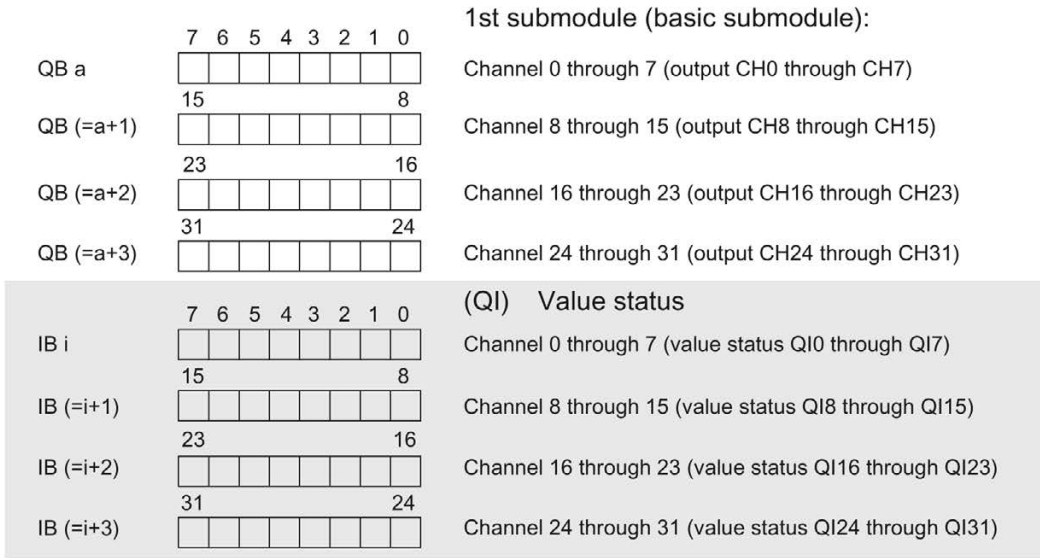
1st submodule (basic submodule):

7 6 5 4 3 2 1 0

QB a

Channel 0 through 7 (output CH0 through CH7)

15 8

QB (=a+1)

Channel 8 through 15 (output CH8 through CH15)

23 16

QB (=a+2)

Channel 16 through 23 (output CH16 through CH23)

31 24

QB (=a+3)

Channel 24 through 31 (output CH24 through CH31)

(QI) Value status

7 6 5 4 3 2 1 0

IB i

Channel 0 through 7 (value status QI0 through QI7)

15 8

IB (=i+1)

Channel 8 through 15 (value status QI8 through QI15)

23 16

IB (=i+2)

Channel 16 through 23 (value status QI16 through QI23)

31 24

IB (=i+3)

Channel 24 through 31 (value status QI24 through QI31)